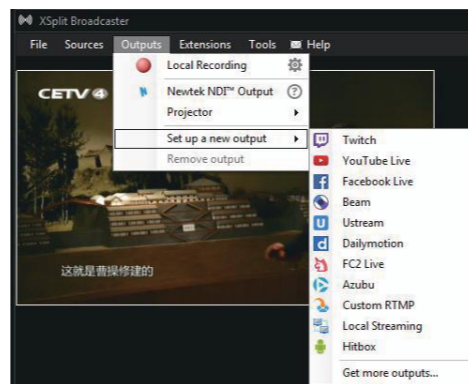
XSplit Broadcaster

File Sources Outputs Extensions Tools Help

Local Recording
Newtek NDI™ Output
Projector
Set up a new output
Remove output

CETV 4

这就是曹操修建的

Twitch
YouTube Live
Facebook Live
Beam
Ustream
Dailymotion
FC2 Live
Azubu
Custom RTMP
Local Streaming
Hitbox
Get more outputs...